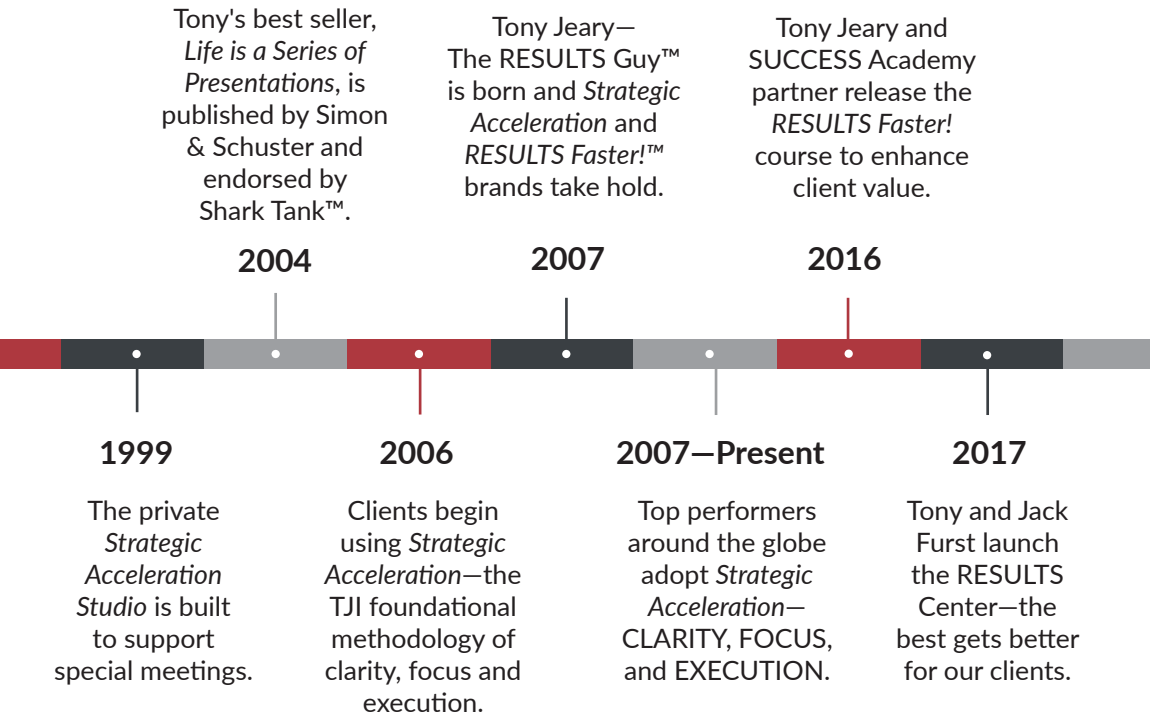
Tony's best seller, *Life is a Series of Presentations*, is published by Simon & Schuster and endorsed by Shark Tank™.

2004

Tony Jeary—The RESULTS Guy™ is born and *Strategic Acceleration* and *RESULTS Faster!™* brands take hold.

2007

Tony Jeary and SUCCESS Academy partner release the *RESULTS Faster!* course to enhance client value.

2016

1999

The private *Strategic Acceleration Studio* is built to support special meetings.

2006

Clients begin using *Strategic Acceleration*—the TJI foundational methodology of clarity, focus and execution.

2007—Present

Top performers around the globe adopt *Strategic Acceleration*—CLARITY, FOCUS, and EXECUTION.

2017

Tony and Jack Furst launch the RESULTS Center—the best gets better for our clients.